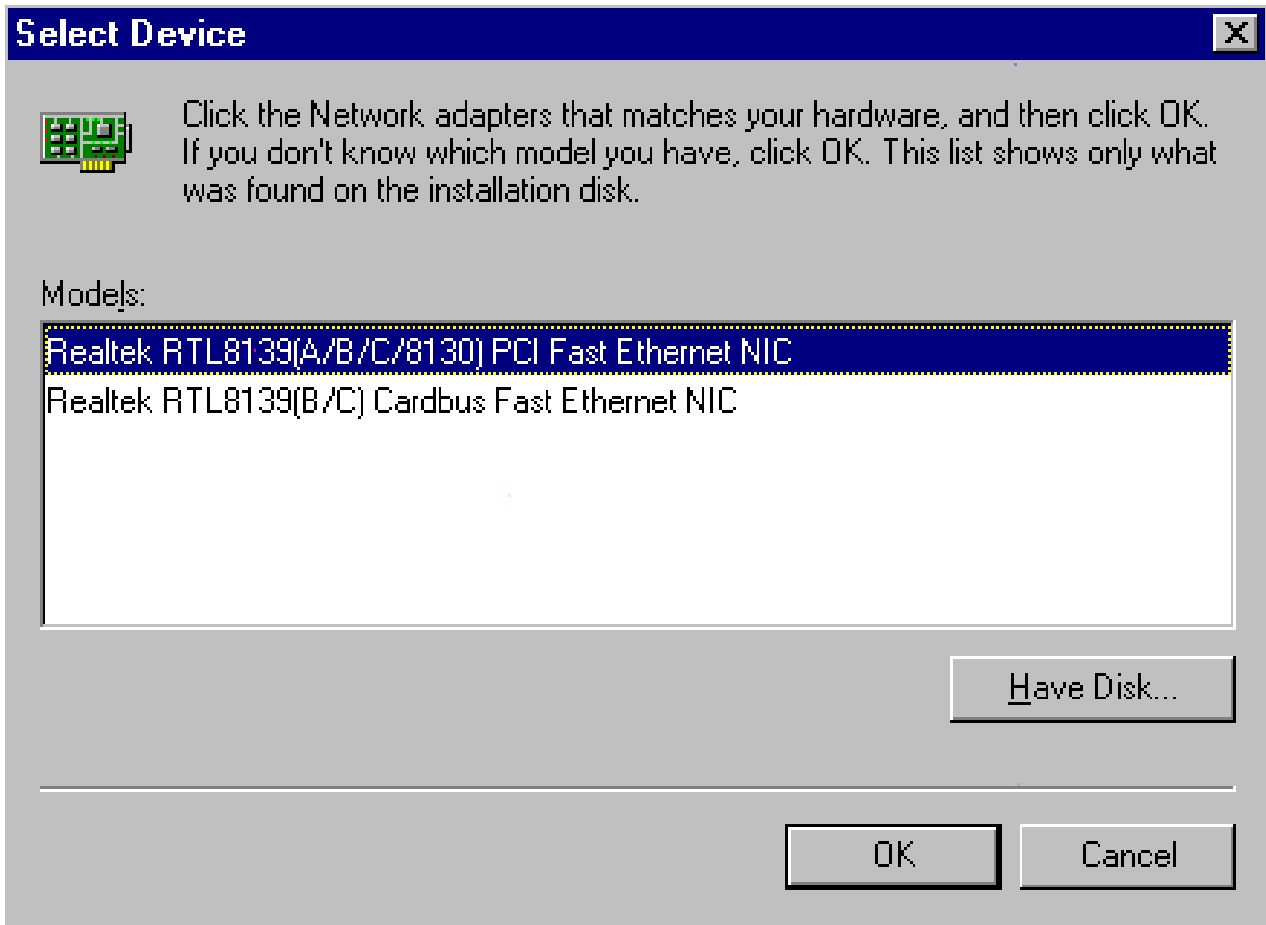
Select Device

X

Click the Network adapters that matches your hardware, and then click OK. If you don't know which model you have, click OK. This list shows only what was found on the installation disk.

Models:

Realtek RTL8139(A/B/C/8130) PCI Fast Ethernet NIC
Realtek RTL8139(B/C) Cardbus Fast Ethernet NIC

Have Disk...

OK

Cancel